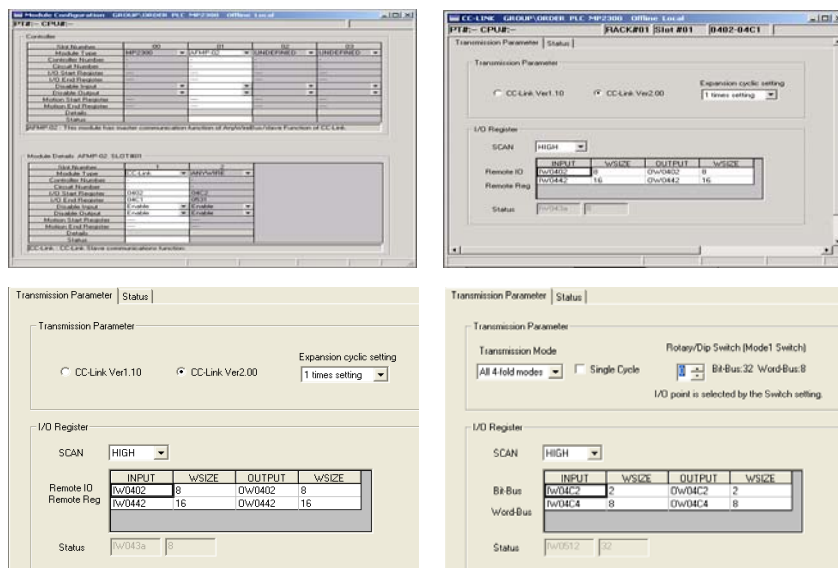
Module Configuration GROUP\ORDER PLC MP2300 Offline Local
PT#:- CPU#:-

Controller

| Slot Number | 00 | 01 | 02 | 03 |
|---|---|---|---|---|
| Module Type | MP2300 | AFMP-02 | UNDEFINED | UNDEFINED |
| Controller Number | | | | |
| Circuit Number | | | | |
| I/O Start Register | | | | |
| I/O End Register | | | | |
| Disable Input | | | | |
| Disable Output | | | | |
| Motion Start Register | | | | |
| Motion End Register | | | | |
| Details | | | | |
| Status | | | | |

AFMP-02 : This module has master communication function of AnyWireBus/slave Function of CC-Link.

Module Details AFMP-02 SLOT#01

| Slot Number | 1 | 2 |
|---|---|---|
| Module Type | CC-Link | ANYWIRE |
| Controller Number | | |
| Circuit Number | | |
| I/O Start Register | 0402 | 04C2 |
| I/O End Register | 04C1 | 0531 |
| Disable Input | Enable | Enable |
| Disable Output | Enable | Enable |
| Motion Start Register | | |
| Motion End Register | | |
| Details | | |
| Status | | |

CC-Link : CC-Link Slave communications function.

CC-LINK GROUP\ORDER PLC MP2300 Offline Local
PT#:- CPU#:- RACK#01 Slot #01 0402-04C1
Transmission Parameter | Status
Transmission Parameter
CC-Link Ver1.10 CC-Link Ver2.00 Expansion cyclic setting 1 times setting
I/O Register
SCAN HIGH

| | INPUT | WSIZE | OUTPUT | WSIZE |
|---|---|---|---|---|
| Remote IO | IW0402 | 8 | OW0402 | 8 |
| Remote Reg | IW0442 | 16 | OW0442 | 16 |

Status IW043a 8

Transmission Parameter | Status
Transmission Parameter
CC-Link Ver1.10 CC-Link Ver2.00 Expansion cyclic setting 1 times setting
I/O Register
SCAN HIGH

| | INPUT | WSIZE | OUTPUT | WSIZE |
|---|---|---|---|---|
| Remote IO Remote Reg | IW0402 | 8 | OW0402 | 8 |
| | IW0442 | 16 | OW0442 | 16 |

Status IW043a 8

Transmission Parameter | Status
Transmission Parameter
Transmission Mode All 4-fold modes Single Cycle
Rotary/Dip Switch (Mode1 Switch) 0 Bit-Bus:32 Word-Bus:8
I/O point is selected by the Switch setting.
I/O Register
SCAN HIGH

| | INPUT | WSIZE | OUTPUT | WSIZE |
|---|---|---|---|---|
| Bit-Bus | IW04C2 | 2 | OW04C2 | 2 |
| Word-Bus | IW04C4 | 8 | OW04C4 | 8 |

Status IW0512 32